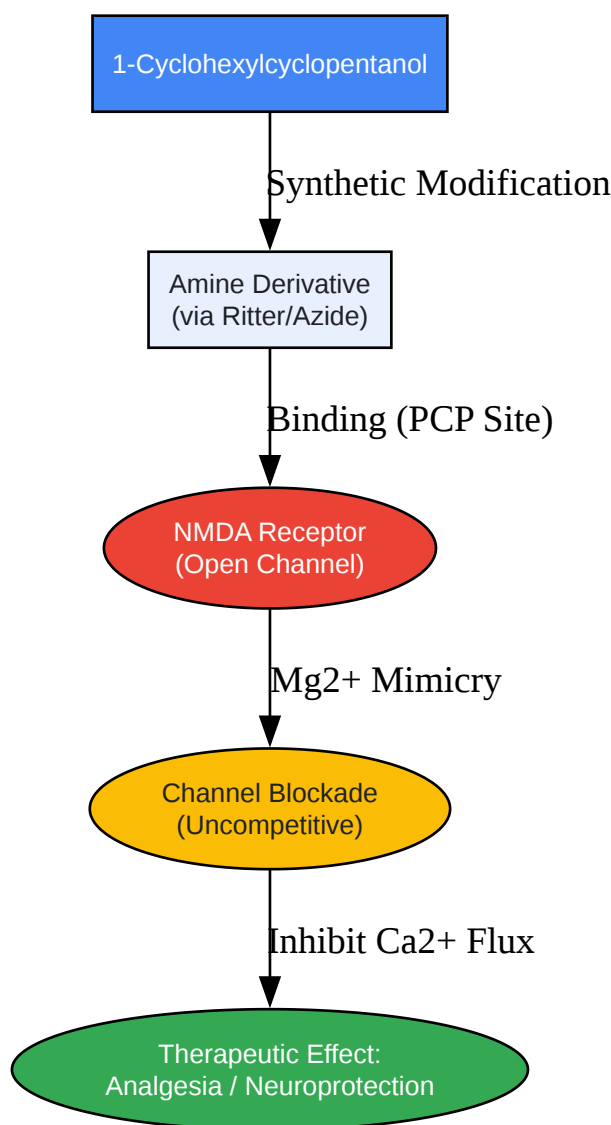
1-Cyclohexylcyclopentanol

Synthetic Modification

Amine Derivative
(via Ritter/Azide)

Binding (PCP Site)

NMDA Receptor
(Open Channel)

Mg2+ Mimicry

Channel Blockade
(Uncompetitive)

Inhibit Ca2+ Flux

Therapeutic Effect:
Analgesia / Neuroprotection